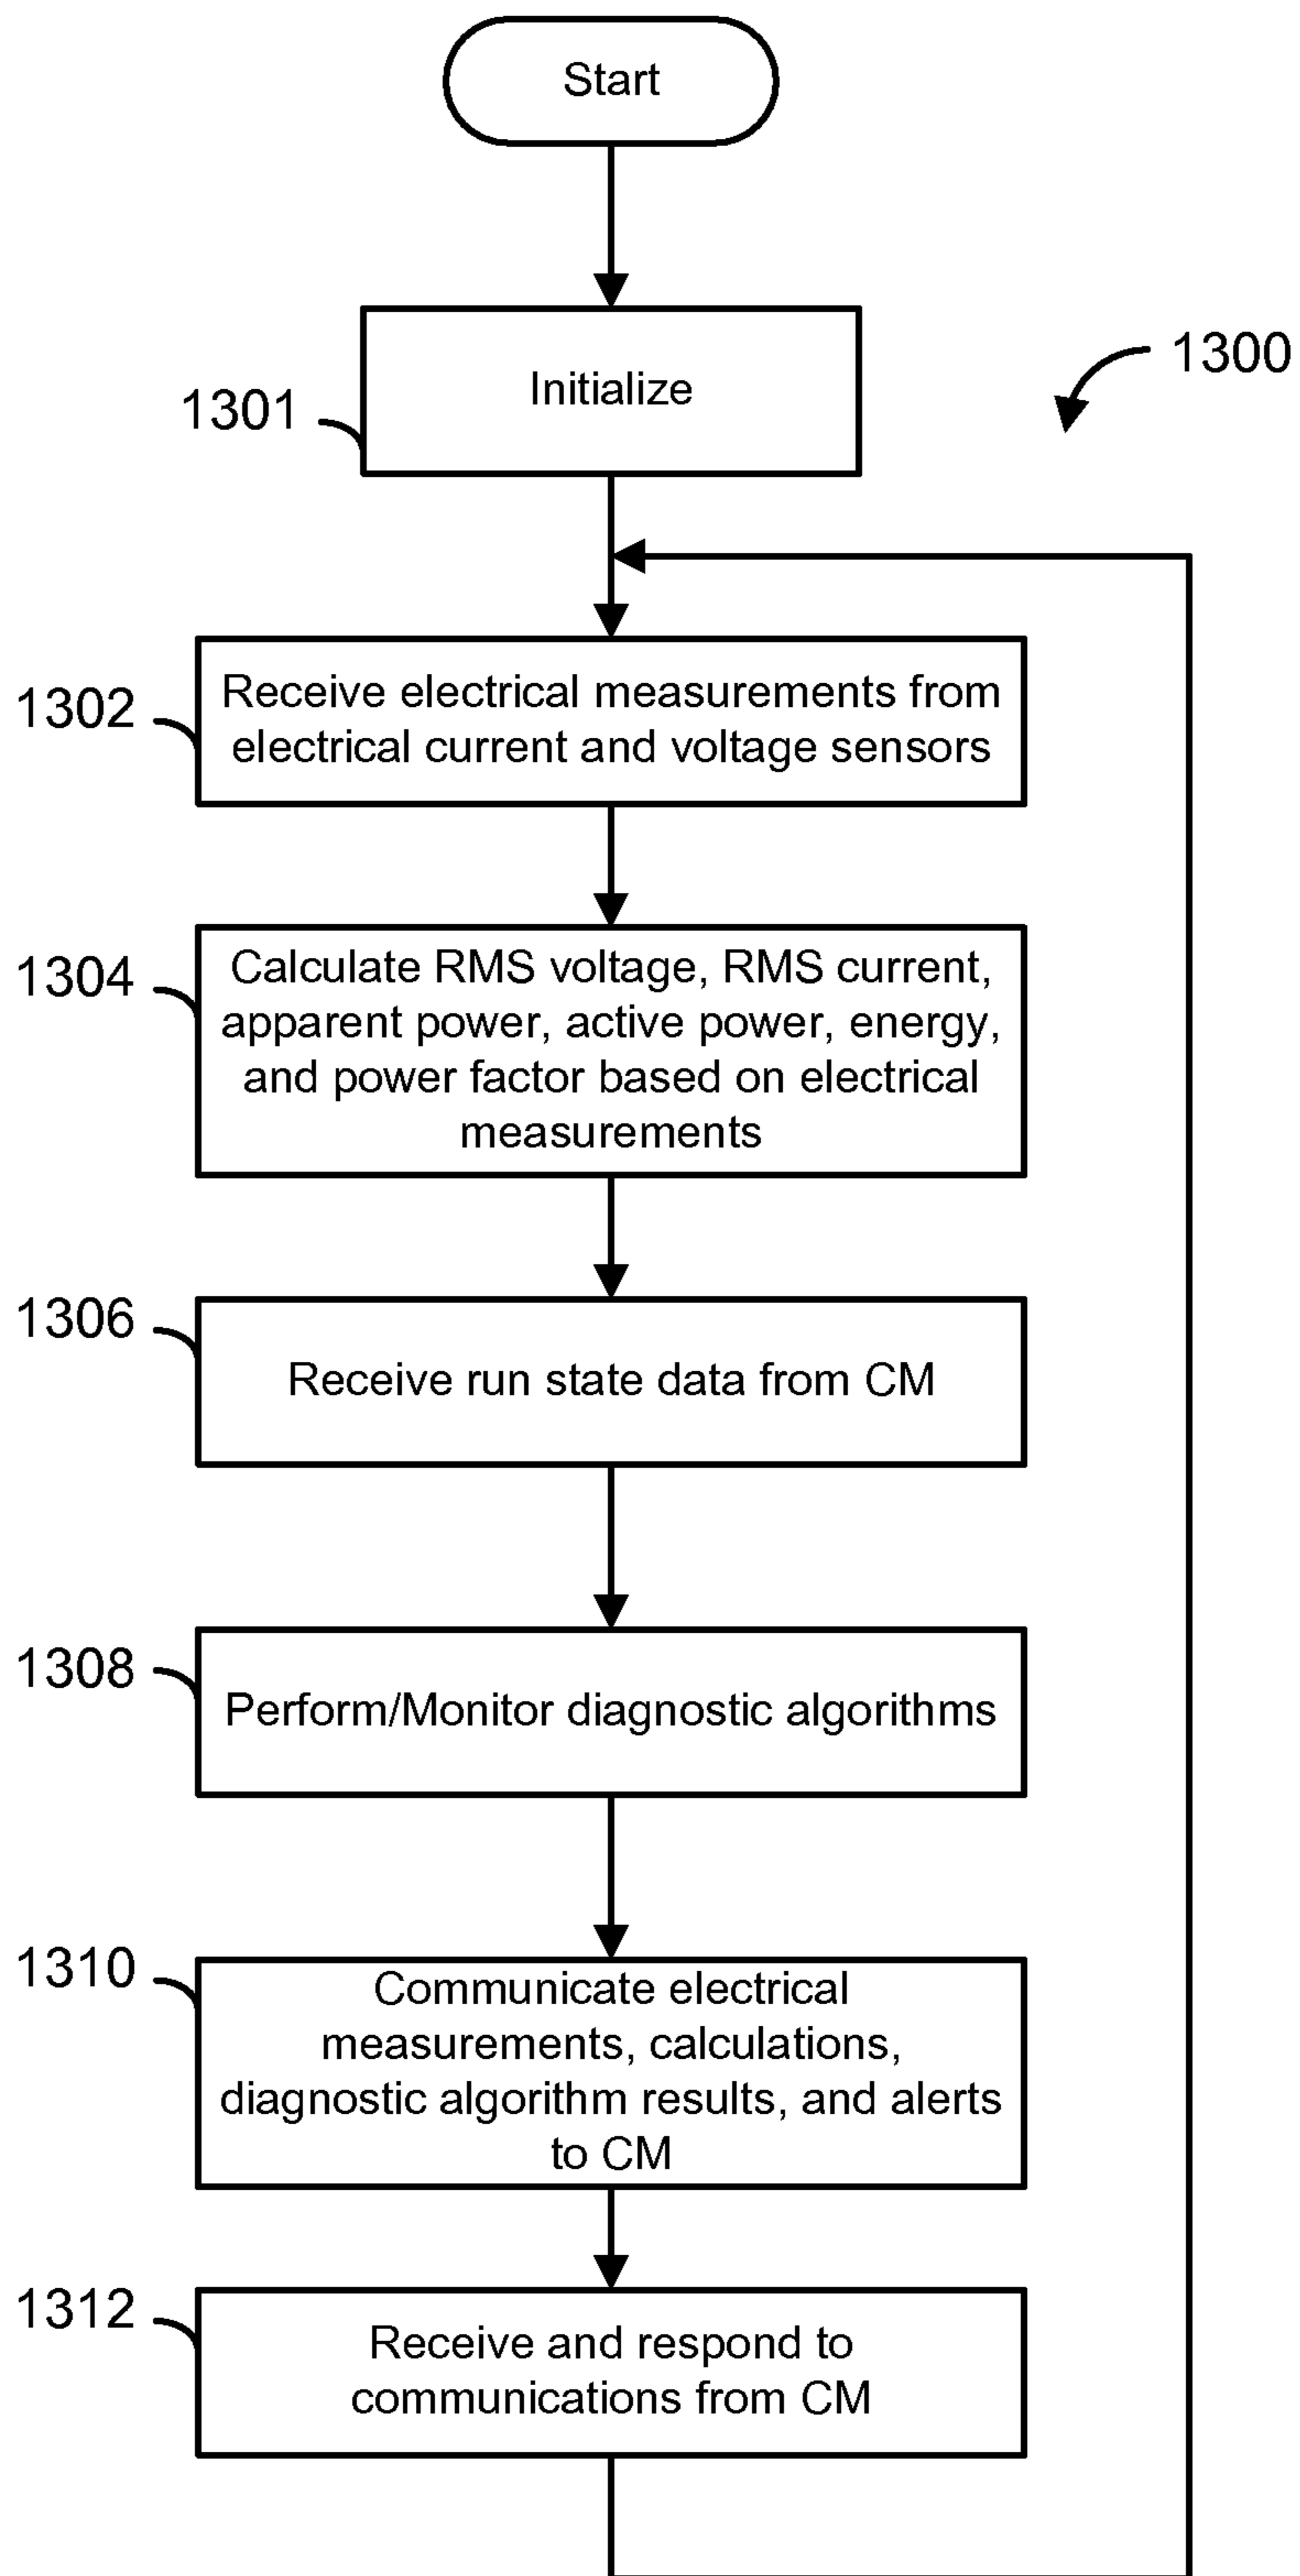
Start

1300

1301 Initialize

1302 Receive electrical measurements from electrical current and voltage sensors

1304 Calculate RMS voltage, RMS current, apparent power, active power, energy, and power factor based on electrical measurements

1306 Receive run state data from CM

1308 Perform/Monitor diagnostic algorithms

1310 Communicate electrical measurements, calculations, diagnostic algorithm results, and alerts to CM

1312 Receive and respond to communications from CM